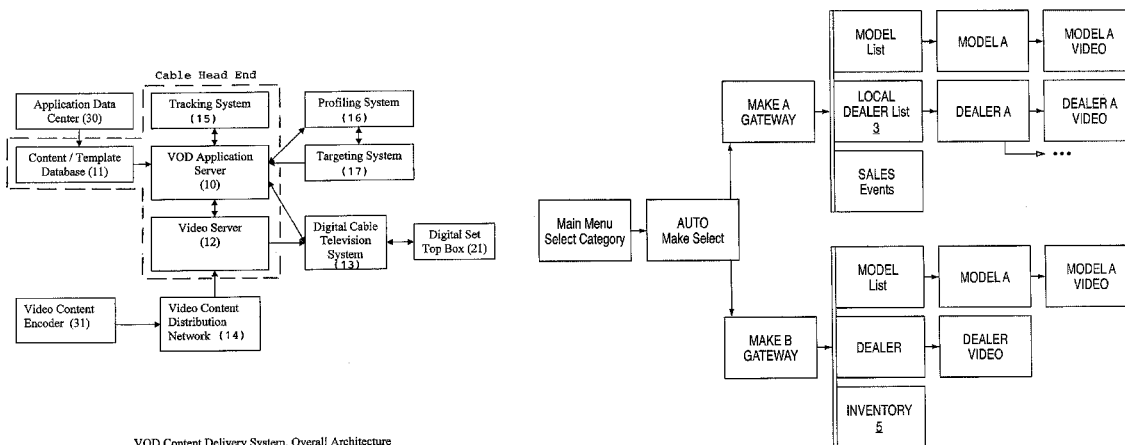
Cable Head End

Application Data Center (30)

Tracking System (15)

Profiling System (16)

Content / Template Database (11)

VOD Application Server (10)

Targeting System (17)

Video Server (12)

Digital Cable Television System (13)

Digital Set Top Box (21)

Video Content Encoder (31)

Video Content Distribution Network (14)

VOD Content Delivery System, Overall Architecture

Main Menu Select Category

AUTO Make Select

MAKE A GATEWAY

MODEL List

MODEL A

MODEL A VIDEO

LOCAL DEALER List 3

DEALER A

DEALER A VIDEO

•••

SALES Events

MAKE B GATEWAY

MODEL List

MODEL A

MODEL A VIDEO

DEALER

DEALER VIDEO

INVENTORY 5